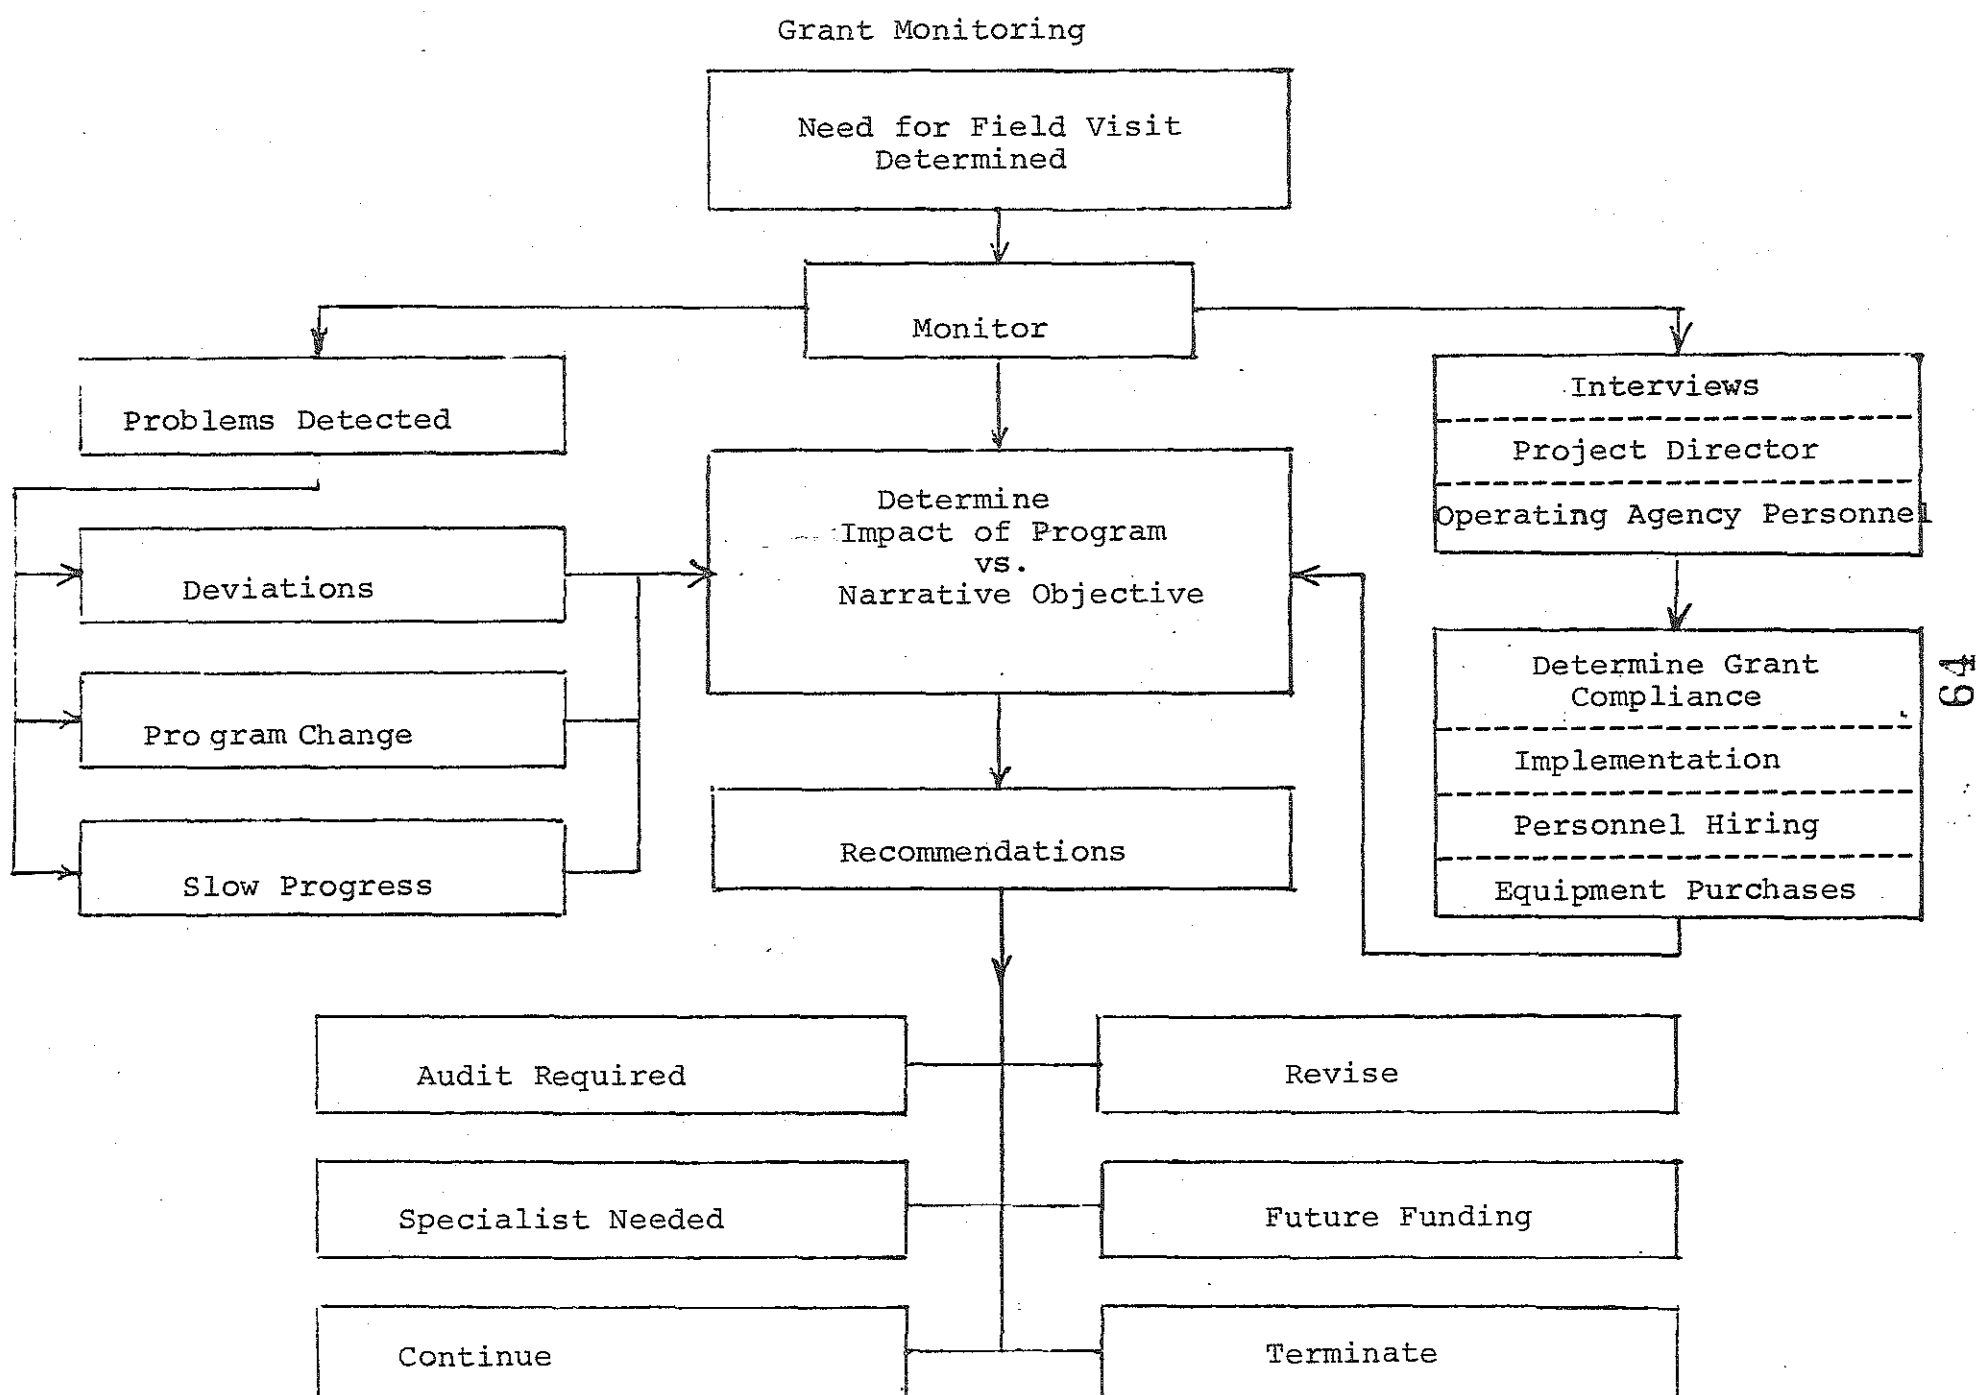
Grant Monitoring

Need for Field Visit Determined

Monitor

Problems Detected

Deviations

Pro gram Change

Slow Progress

Determine Impact of Program vs. Narrative Objective

Interviews

Project Director

Operating Agency Personnel

Determine Grant Compliance

Implementation

Personnel Hiring

Equipment Purchases

64

Recommendations

Audit Required

Revise

Specialist Needed

Future Funding

Continue

Terminate